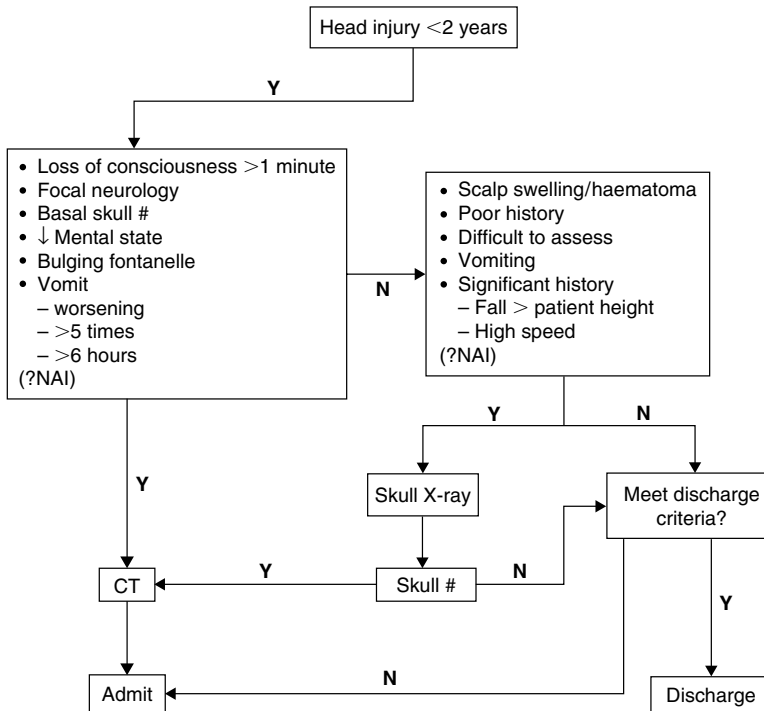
Head injury $<$2 years

Y

• Loss of consciousness $>$1 minute
• Focal neurology
• Basal skull #
• $\downarrow$ Mental state
• Bulging fontanelle
• Vomit
– worsening
– $>$5 times
– $>$6 hours
(?NAI)

N

• Scalp swelling/haematoma
• Poor history
• Difficult to assess
• Vomiting
• Significant history
– Fall $>$ patient height
– High speed
(?NAI)

Y

N

Y

Skull X-ray

Meet discharge criteria?

CT

Y

Skull #

N

Y

Admit

N

Discharge